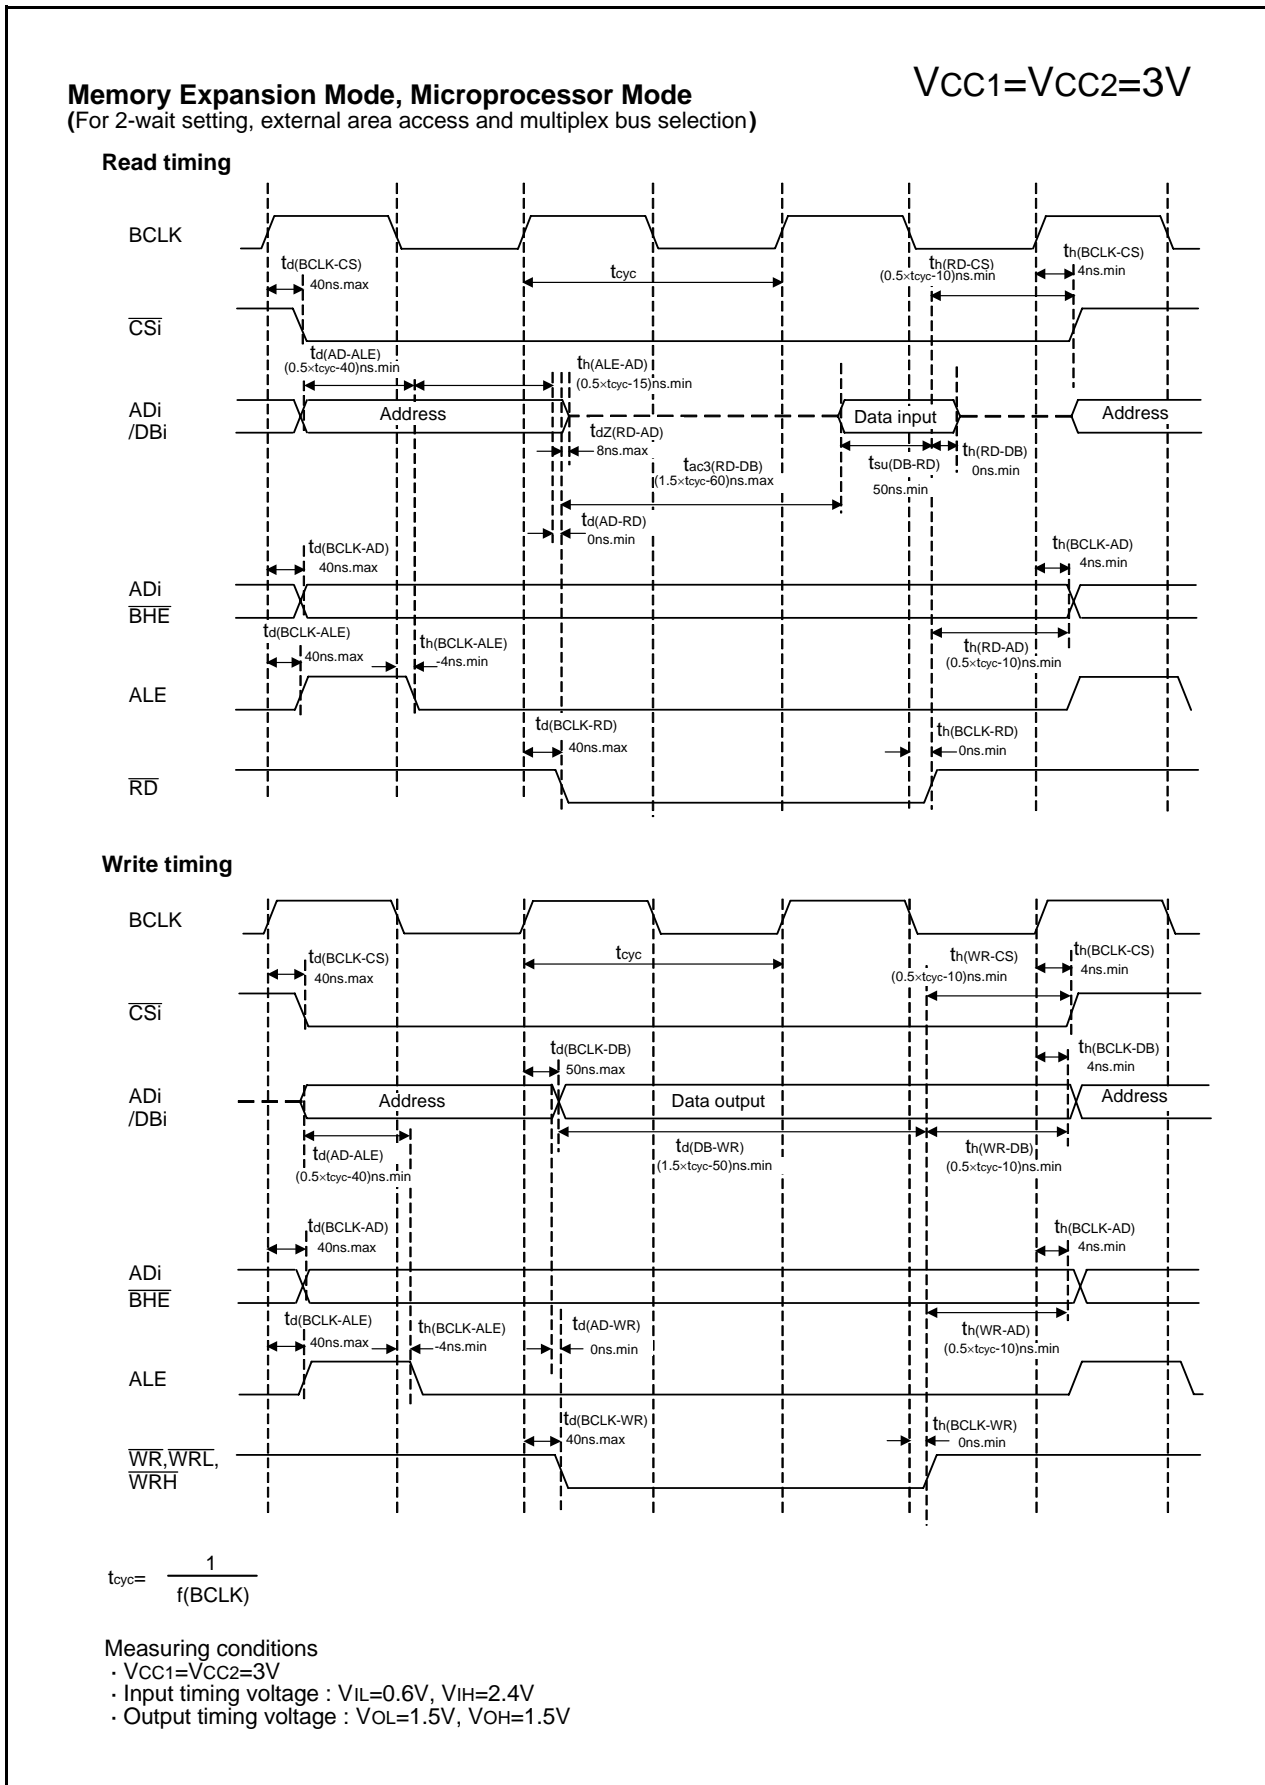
Memory Expansion Mode, Microprocessor Mode
(For 2-wait setting, external area access and multiplex bus selection)

$V_{CC1}=V_{CC2}=3V$

Read timing

BCLK

$t_{d(BCLK-CS)}$ 40ns.max

$t_{cyc}$

$t_{h(RD-CS)}$ $(0.5\times t_{cyc}-10)$ns.min

$t_{h(BCLK-CS)}$ 4ns.min

$\overline{CSi}$

$t_{d(AD-ALE)}$ $(0.5\times t_{cyc}-40)$ns.min

$t_{h(ALE-AD)}$ $(0.5\times t_{cyc}-15)$ns.min

ADi /DBi

Address

Data input

Address

$t_{dZ(RD-AD)}$ 8ns.max

$t_{ac3(RD-DB)}$ $(1.5\times t_{cyc}-60)$ns.max

$t_{su(DB-RD)}$ 50ns.min

$t_{h(RD-DB)}$ 0ns.min

$t_{d(AD-RD)}$ 0ns.min

$t_{d(BCLK-AD)}$ 40ns.max

$t_{h(BCLK-AD)}$ 4ns.min

ADi $\overline{BHE}$

$t_{d(BCLK-ALE)}$ 40ns.max

$t_{h(BCLK-ALE)}$ -4ns.min

$t_{h(RD-AD)}$ $(0.5\times t_{cyc}-10)$ns.min

ALE

$t_{d(BCLK-RD)}$ 40ns.max

$t_{h(BCLK-RD)}$ 0ns.min

$\overline{RD}$

Write timing

BCLK

$t_{d(BCLK-CS)}$ 40ns.max

$t_{cyc}$

$t_{h(WR-CS)}$ $(0.5\times t_{cyc}-10)$ns.min

$t_{h(BCLK-CS)}$ 4ns.min

$\overline{CSi}$

$t_{d(BCLK-DB)}$ 50ns.max

$t_{h(BCLK-DB)}$ 4ns.min

ADi /DBi

Address

Data output

Address

$t_{d(AD-ALE)}$ $(0.5\times t_{cyc}-40)$ns.min

$t_{d(DB-WR)}$ $(1.5\times t_{cyc}-50)$ns.min

$t_{h(WR-DB)}$ $(0.5\times t_{cyc}-10)$ns.min

$t_{d(BCLK-AD)}$ 40ns.max

$t_{h(BCLK-AD)}$ 4ns.min

ADi $\overline{BHE}$

$t_{d(BCLK-ALE)}$ 40ns.max

$t_{h(BCLK-ALE)}$ -4ns.min

$t_{d(AD-WR)}$ 0ns.min

$t_{h(WR-AD)}$ $(0.5\times t_{cyc}-10)$ns.min

ALE

$t_{d(BCLK-WR)}$ 40ns.max

$t_{h(BCLK-WR)}$ 0ns.min

$\overline{WR}$,$\overline{WRL}$, $\overline{WRH}$

$t_{cyc}=\frac{1}{f(BCLK)}$

Measuring conditions
· $V_{CC1}=V_{CC2}=3V$
· Input timing voltage : $V_{IL}=0.6V$, $V_{IH}=2.4V$
· Output timing voltage : $V_{OL}=1.5V$, $V_{OH}=1.5V$